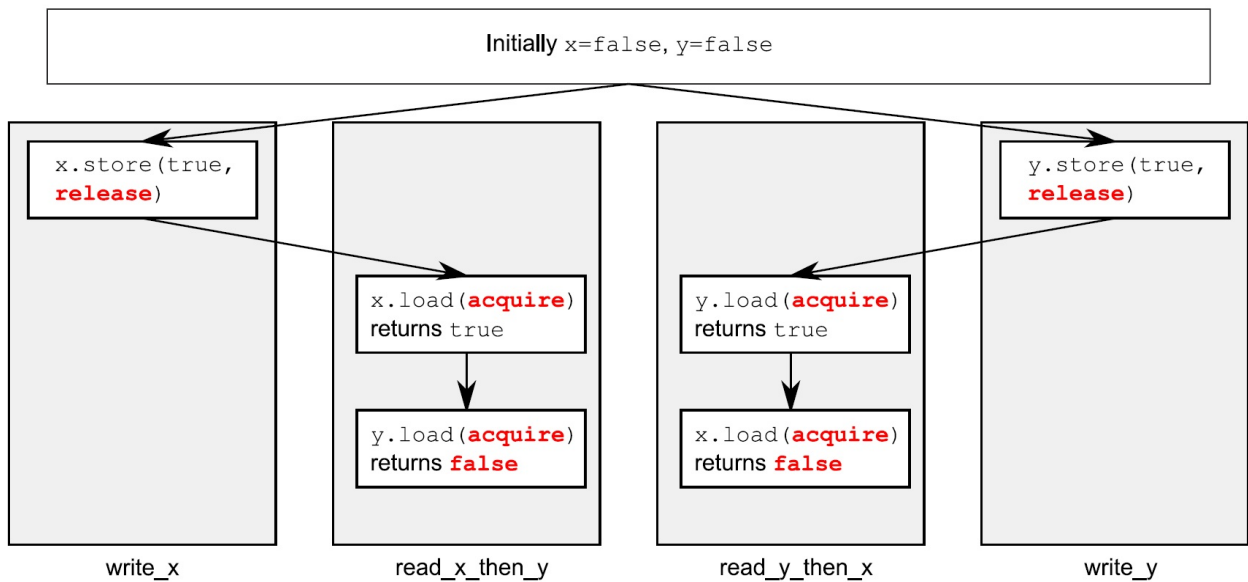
Initially x=false, y=false

x.store(true, release)

x.load(acquire) returns true

y.load(acquire) returns false

y.load(acquire) returns true

x.load(acquire) returns false

y.store(true, release)

write_x

read_x_then_y

read_y_then_x

write_y